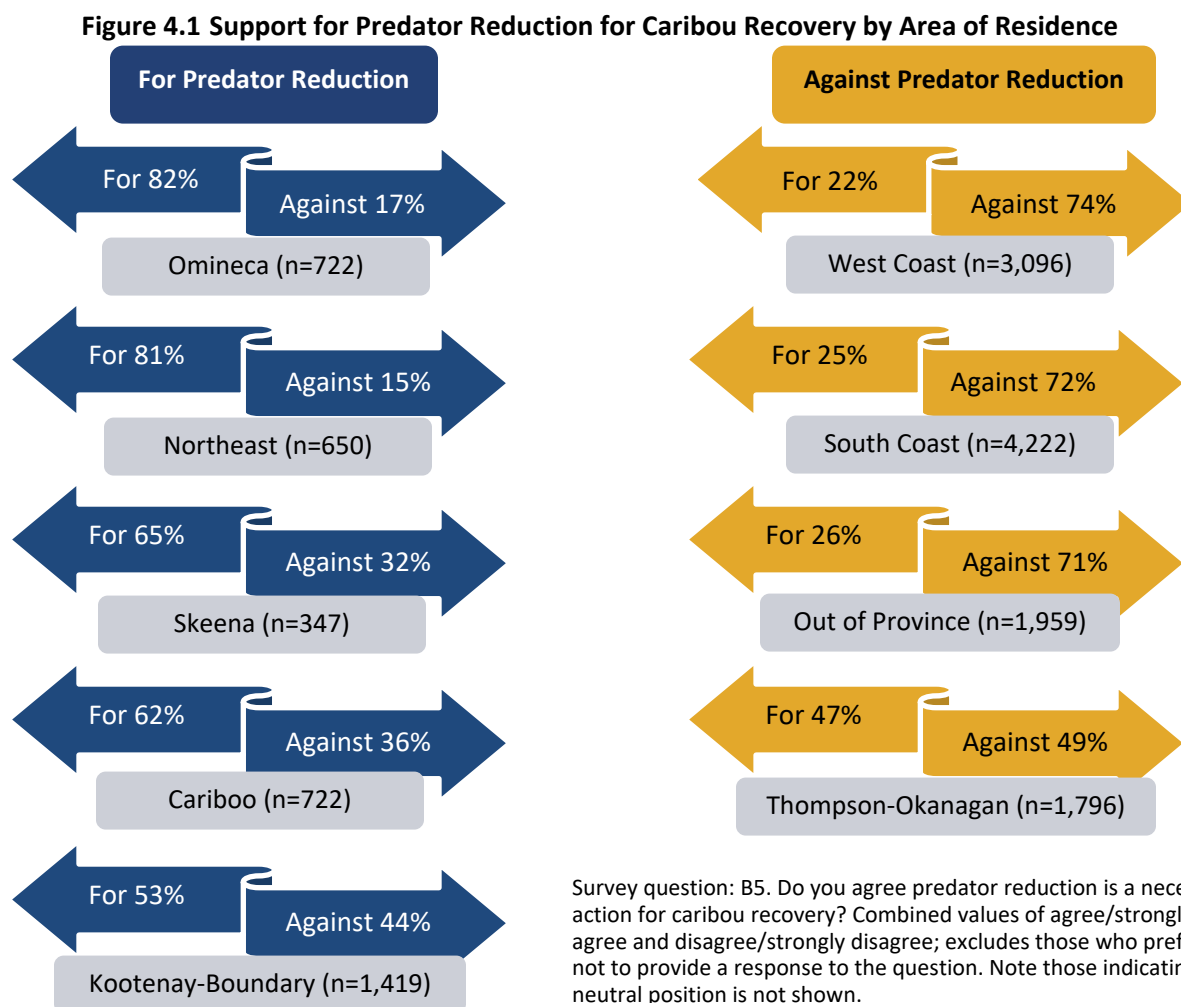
Figure 4.1 Support for Predator Reduction for Caribou Recovery by Area of Residence

For Predator Reduction

For 82%
Against 17%
Omineca (n=722)

For 81%
Against 15%
Northeast (n=650)

For 65%
Against 32%
Skeena (n=347)

For 62%
Against 36%
Cariboo (n=722)

For 53%
Against 44%
Kootenay-Boundary (n=1,419)

Against Predator Reduction

For 22%
Against 74%
West Coast (n=3,096)

For 25%
Against 72%
South Coast (n=4,222)

For 26%
Against 71%
Out of Province (n=1,959)

For 47%
Against 49%
Thompson-Okanagan (n=1,796)

Survey question: B5. Do you agree predator reduction is a nece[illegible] action for caribou recovery? Combined values of agree/strongl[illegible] agree and disagree/strongly disagree; excludes those who pref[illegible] not to provide a response to the question. Note those indicatin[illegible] neutral position is not shown.